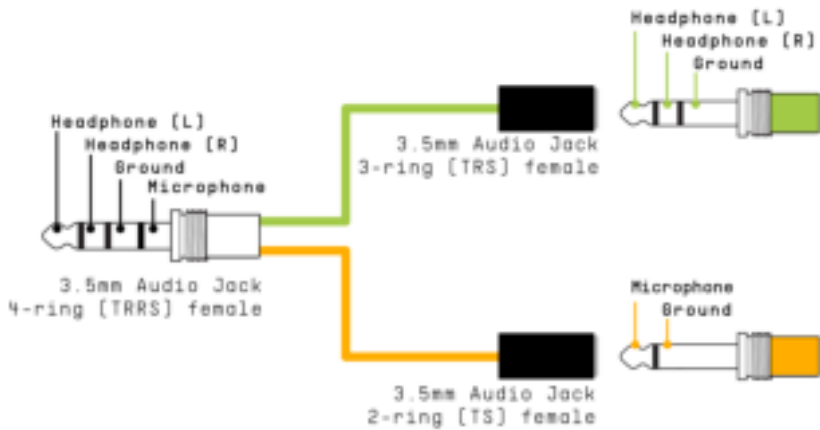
Headphone (L)
Headphone (R)
Ground

Headphone (L)
Headphone (R)
Ground
Microphone

3.5mm Audio Jack
3-ring (TRS) female

3.5mm Audio Jack
4-ring (TRRS) female

Microphone
Ground

3.5mm Audio Jack
2-ring (TS) female